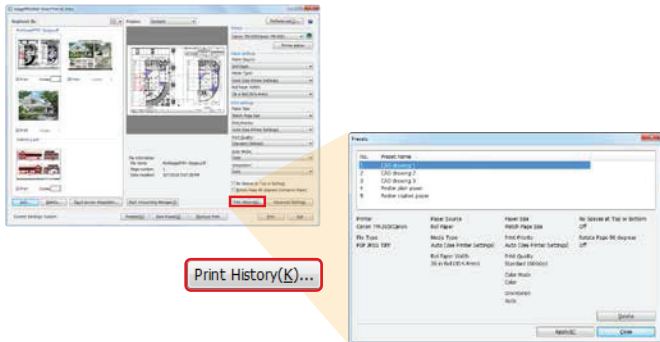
Print History(K)...

Presets

| No. | Preset Name |
|---|---|
| 1 | CAD drawing 1 |
| 2 | CAD drawing 2 |
| 3 | CAD drawing 3 |
| 4 | Poster plain paper |
| 5 | Poster coated paper |

Printer
Canon TM-200 Canon

File Type
PDF 3PSS TIFF

Paper Source
Roll Paper

Media Type
Auto (Use Printer Settings)

Roll Paper Width
36 in Roll (914.4mm)

Paper Size
Match Page Size

Print Priority
Auto (Use Printer Settings)

Print Quality
Standard (600dpi)

Color Mode
Color

Orientation
Auto

No Spaces at Top or Bottom
Off

Rotate Page 90 degrees
Off

Delete

Apply(A)

Close

Preview

Printer

Preferences

Print History(K)...

Advanced Settings...

Print

Exit

Paper Source

Media Type

Roll Paper Width

Print Settings

Paper Size

Print Priority

Print Quality

Color Mode

Orientation

File information
File Name
Page number
Date modified

Current Settings: Custom